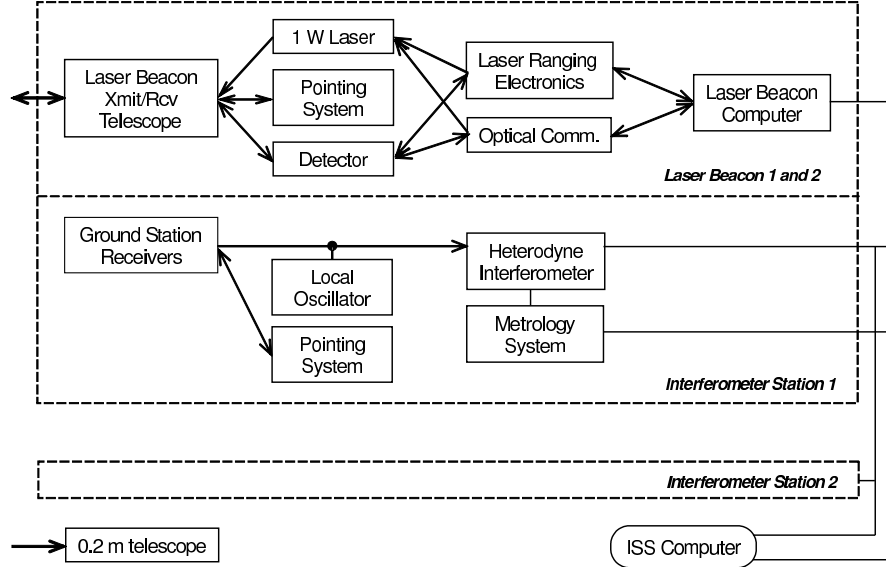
Laser Beacon Xmit/Rcv Telescope

1 W Laser

Pointing System

Detector

Laser Ranging Electronics

Optical Comm.

Laser Beacon Computer

Laser Beacon 1 and 2

Ground Station Receivers

Local Oscillator

Pointing System

Heterodyne Interferometer

Metrology System

Interferometer Station 1

Interferometer Station 2

0.2 m telescope

ISS Computer